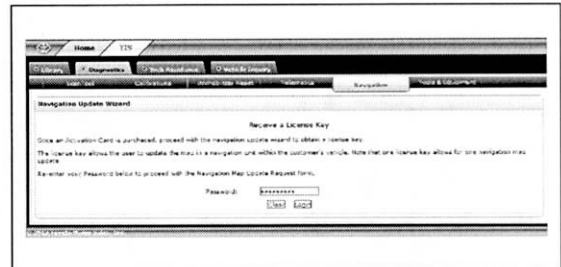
Home / TIS

Library | Diagnostics | Tech Assistance | Vehicle Inquiry

Navigation | Tools & Equipment

Navigation Update Wizard

Receive a License Key

Once an Activation Card is purchased, proceed with the navigation update wizard to obtain a license key.

The license key allows the user to update the map in a navigation unit within the customer's vehicle. Note that one license key allows for one navigation map update.

Re-enter your Password below to proceed with the Navigation Map Update Request form.

Password: *********

Clear Login